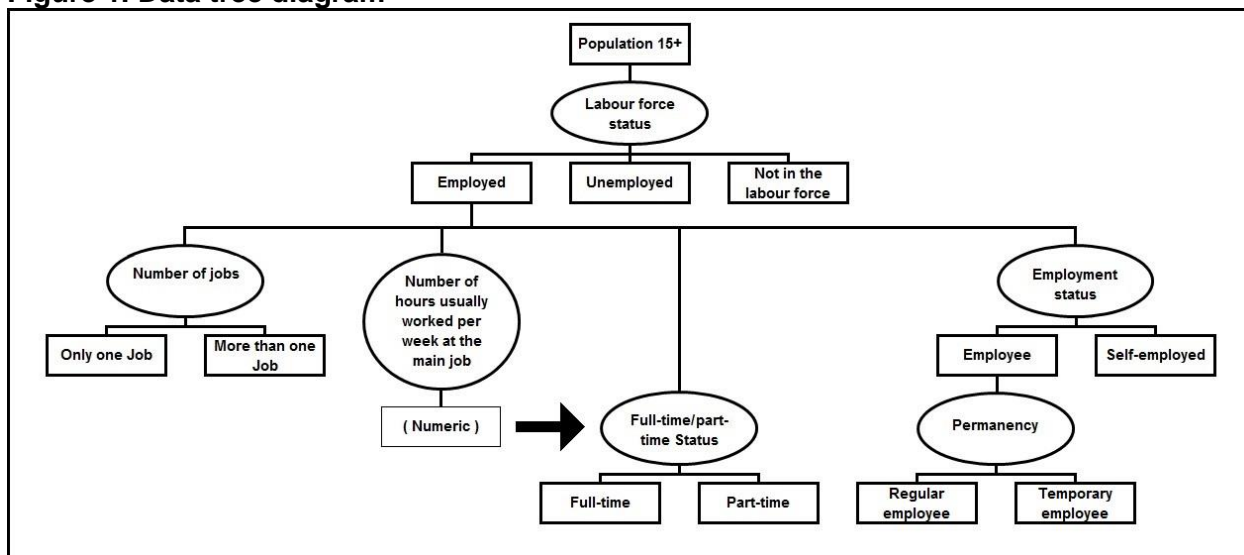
Figure 1: Data tree diagram

Population 15+

Labour force status

Employed

Unemployed

Not in the labour force

Number of jobs

Only one Job

More than one Job

Number of hours usually worked per week at the main job

( Numeric )

Full-time/part-time Status

Full-time

Part-time

Employment status

Employee

Self-employed

Permanency

Regular employee

Temporary employee